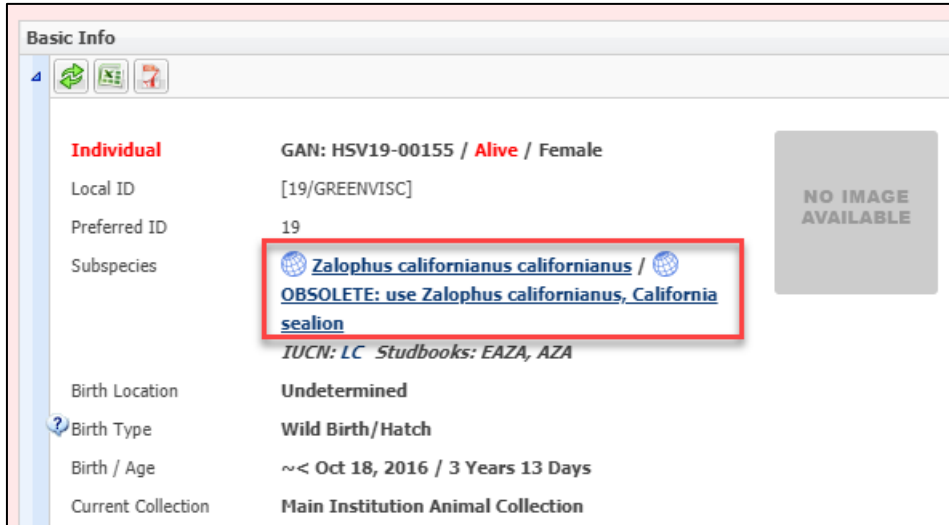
Basic Info

Individual GAN: HSV19-00155 / Alive / Female

NO IMAGE AVAILABLE

Local ID [19/GREENVISC]

Preferred ID 19

Subspecies Zalophus californianus californianus / OBSOLETE: use Zalophus californianus, California sealion

IUCN: LC Studbooks: EAZA, AZA

Birth Location Undetermined

Birth Type Wild Birth/Hatch

Birth / Age ~< Oct 18, 2016 / 3 Years 13 Days

Current Collection Main Institution Animal Collection